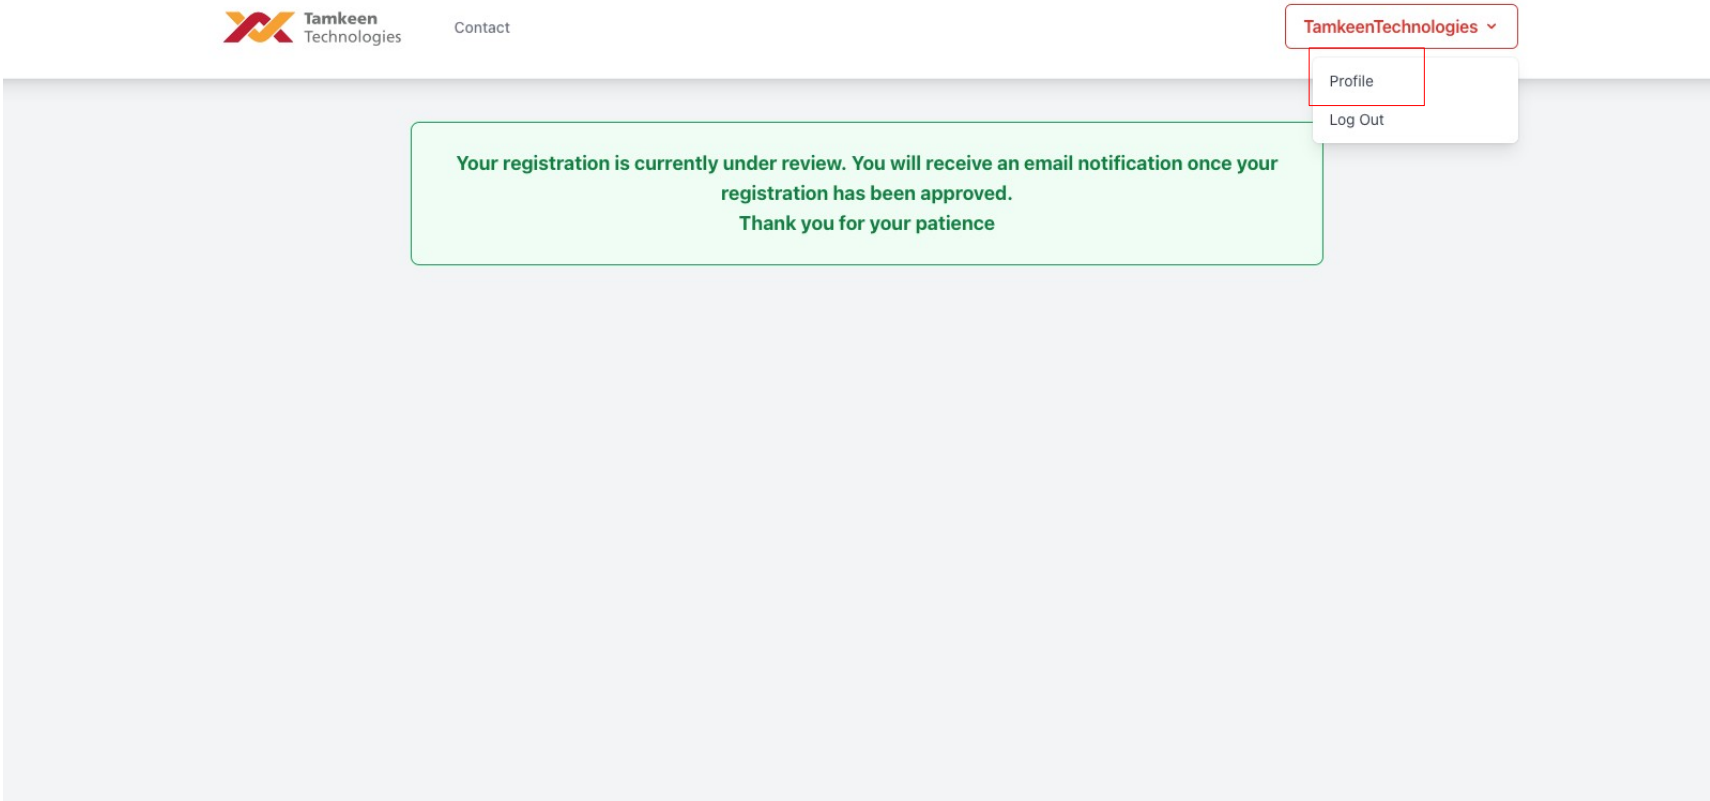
Tamkeen Technologies

Contact

TamkeenTechnologies

Profile

Log Out

Your registration is currently under review. You will receive an email notification once your registration has been approved.
Thank you for your patience